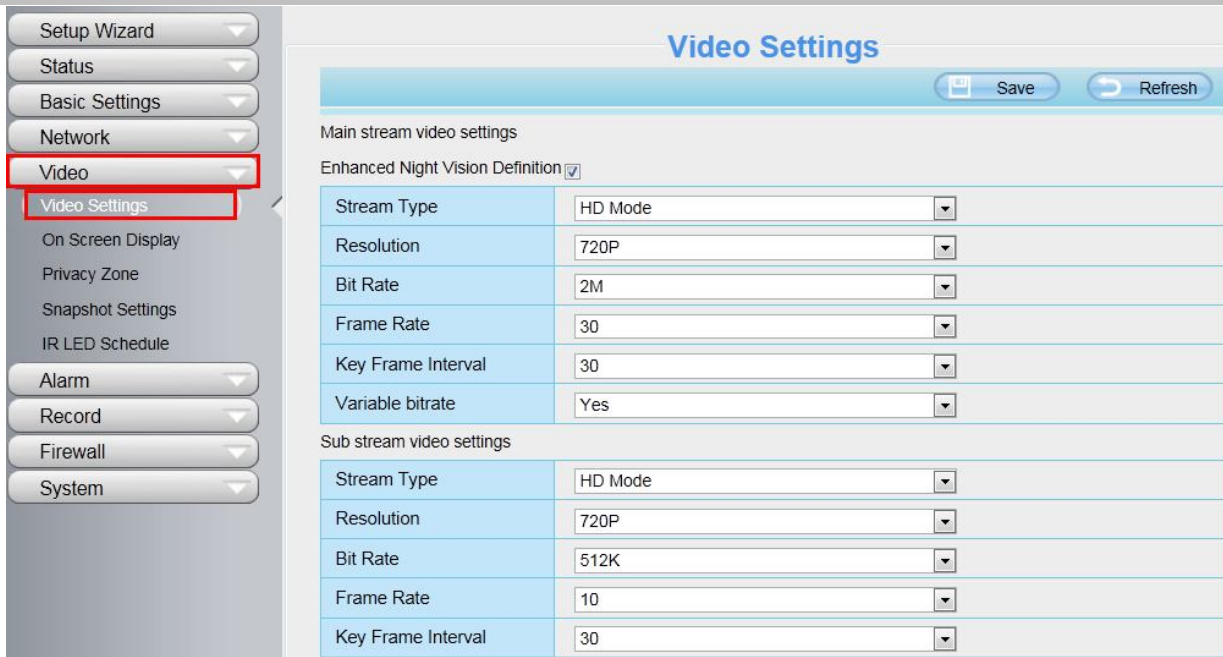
Setup Wizard
Status
Basic Settings
Network
Video
Video Settings
On Screen Display
Privacy Zone
Snapshot Settings
IR LED Schedule
Alarm
Record
Firewall
System

Video Settings

Save
Refresh

Main stream video settings

Enhanced Night Vision Definition

| Stream Type | HD Mode |
|---|---|
| Resolution | 720P |
| Bit Rate | 2M |
| Frame Rate | 30 |
| Key Frame Interval | 30 |
| Variable bitrate | Yes |

Sub stream video settings

| Stream Type | HD Mode |
|---|---|
| Resolution | 720P |
| Bit Rate | 512K |
| Frame Rate | 10 |
| Key Frame Interval | 30 |